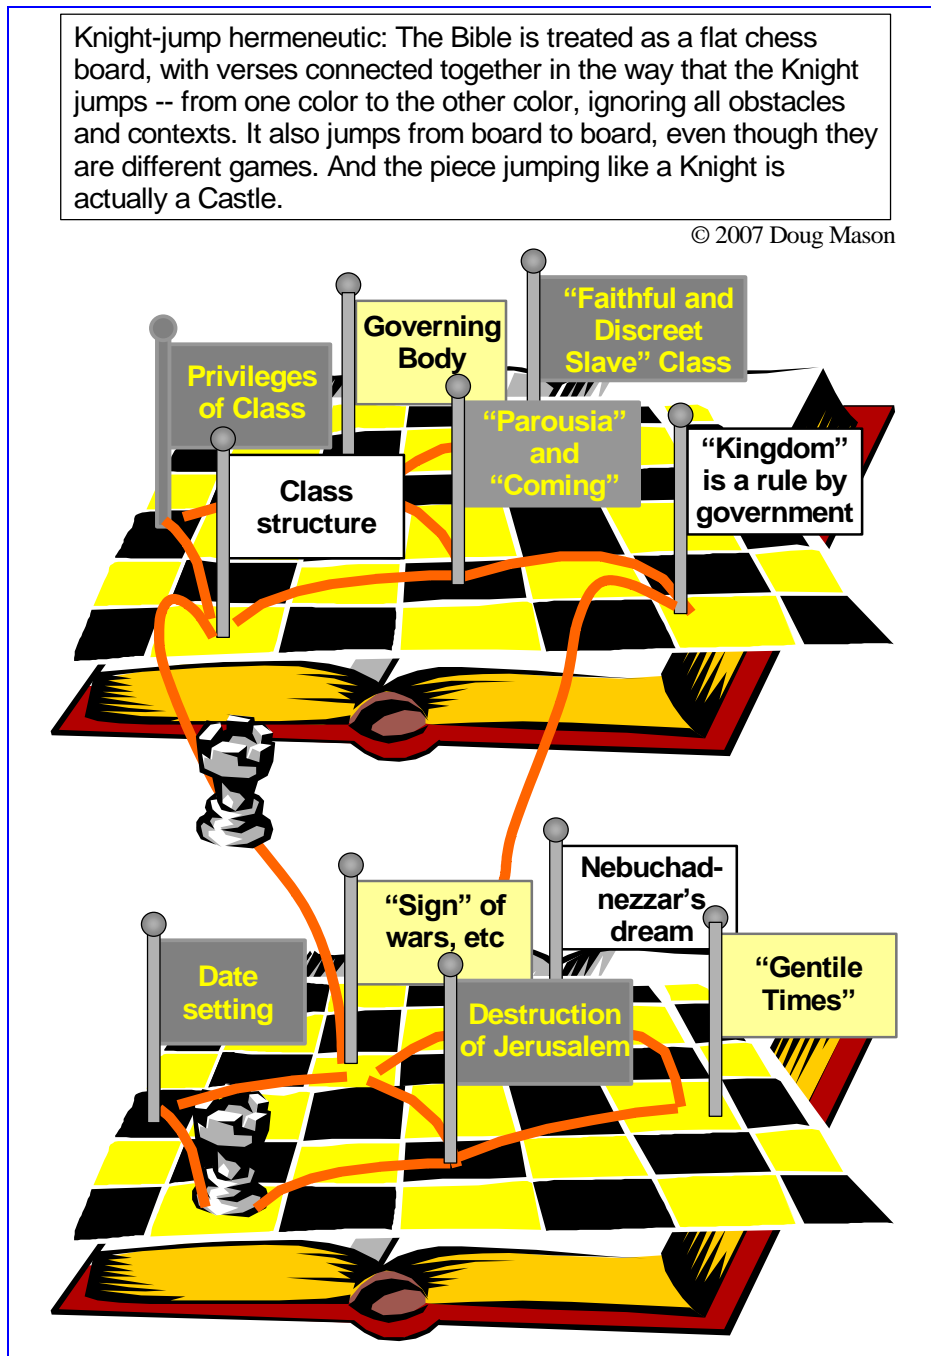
Knight-jump hermeneutic: The Bible is treated as a flat chess board, with verses connected together in the way that the Knight jumps -- from one color to the other color, ignoring all obstacles and contexts. It also jumps from board to board, even though they are different games. And the piece jumping like a Knight is actually a Castle.

© 2007 Doug Mason

Privileges of Class

Governing Body

"Faithful and Discreet Slave" Class

Class structure

"Parousia" and "Coming"

"Kingdom" is a rule by government

Nebuchadnezzar's dream

"Sign" of wars, etc

Date setting

"Gentile Times"

Destruction of Jerusalem